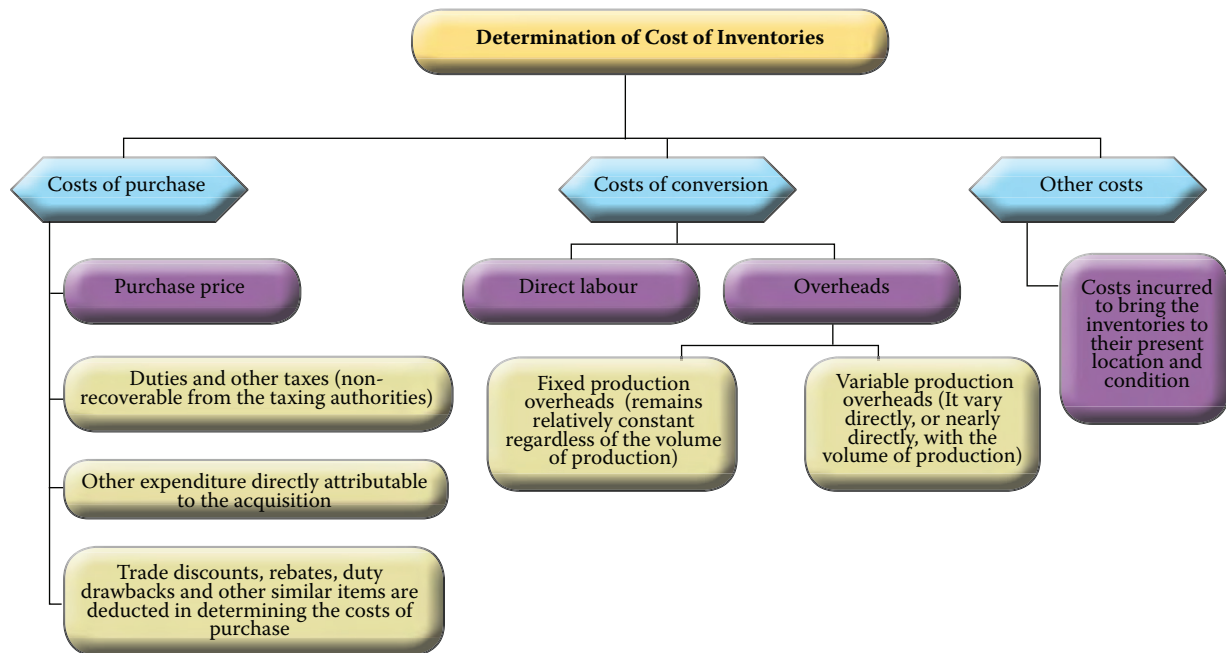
Determination of Cost of Inventories

Costs of purchase

Purchase price

Duties and other taxes (non-recoverable from the taxing authorities)

Other expenditure directly attributable to the acquisition

Trade discounts, rebates, duty drawbacks and other similar items are deducted in determining the costs of purchase

Costs of conversion

Direct labour

Overheads

Fixed production overheads (remains relatively constant regardless of the volume of production)

Variable production overheads (It vary directly, or nearly directly, with the volume of production)

Other costs

Costs incurred to bring the inventories to their present location and condition